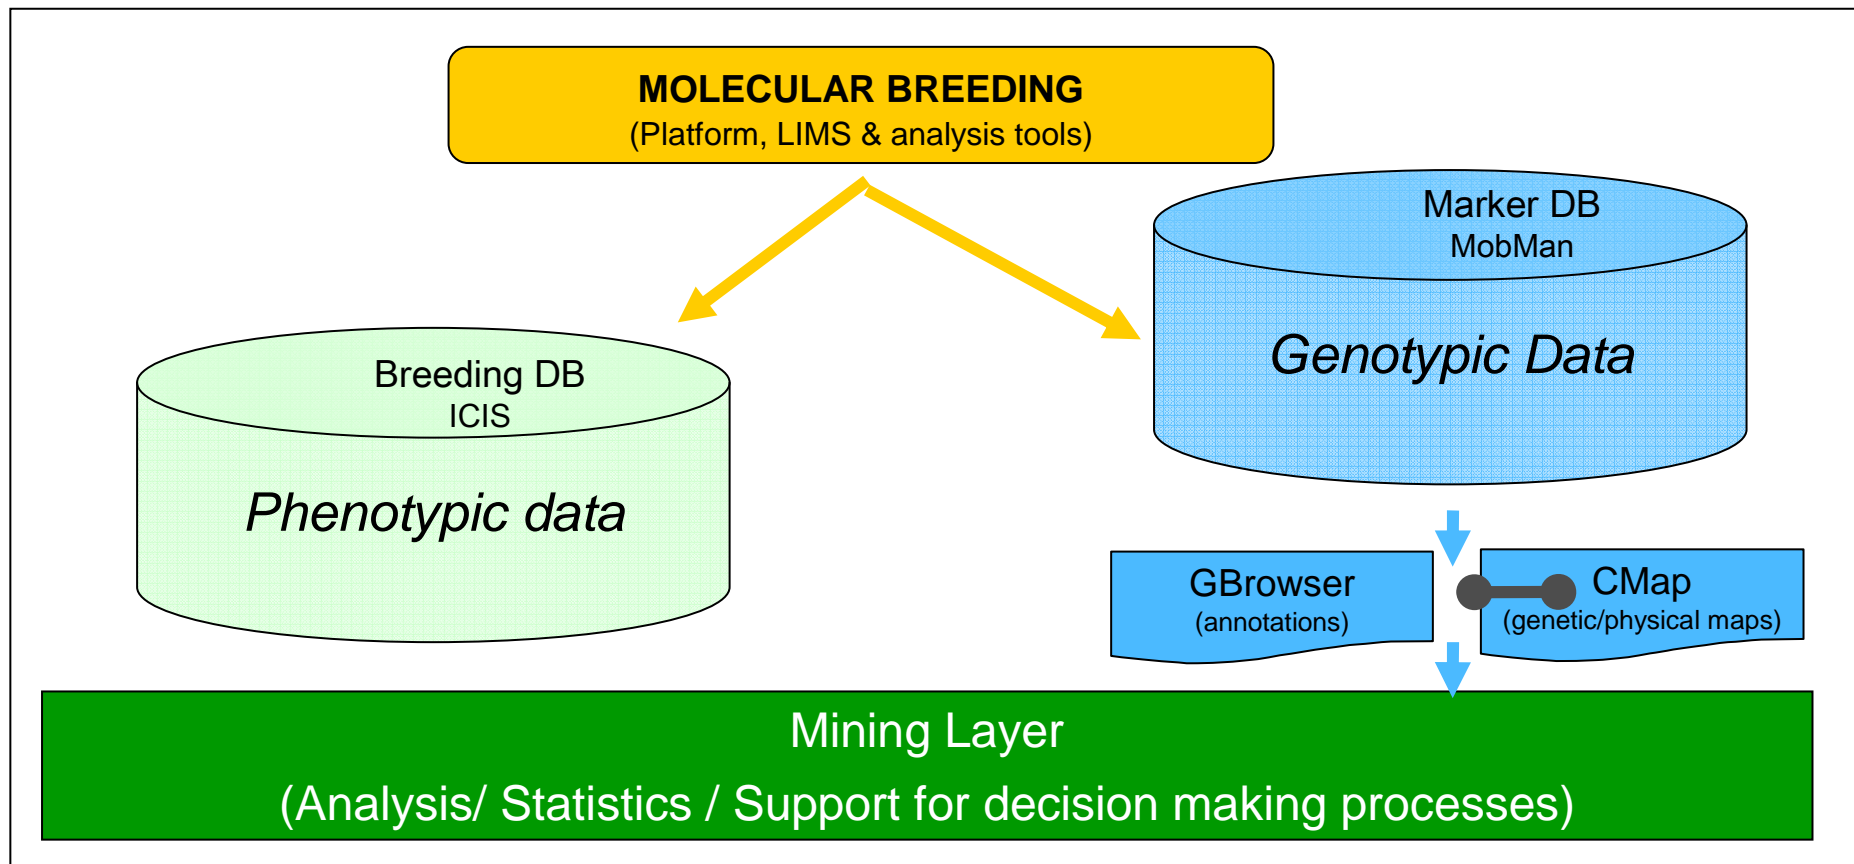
MOLECULAR BREEDING
(Platform, LIMS & analysis tools)

Marker DB
MobMan

Genotypic Data

Breeding DB
ICIS

Phenotypic data

GBrowser
(annotations)

CMap
(genetic/physical maps)

Mining Layer
(Analysis/ Statistics / Support for decision making processes)